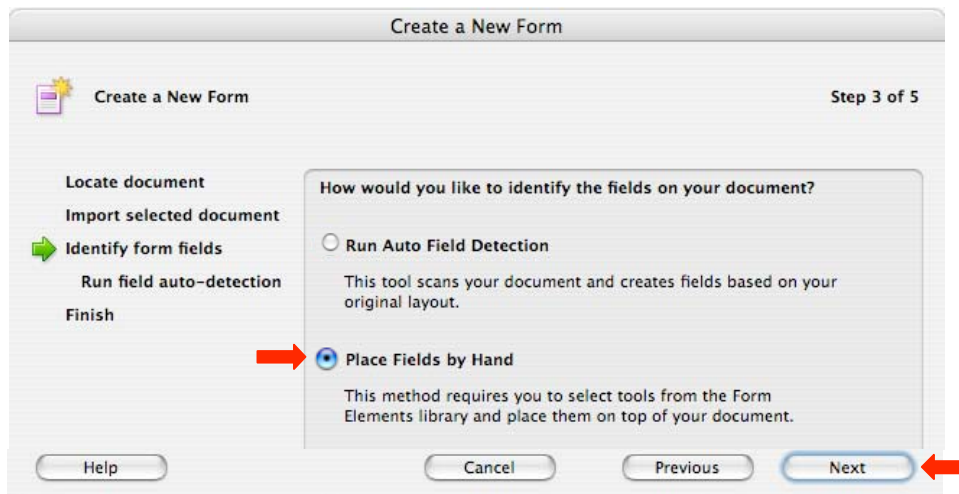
Create a New Form

Create a New Form

Step 3 of 5

Locate document
Import selected document
Identify form fields
Run field auto-detection
Finish

How would you like to identify the fields on your document?

Run Auto Field Detection

This tool scans your document and creates fields based on your original layout.

Place Fields by Hand

This method requires you to select tools from the Form Elements library and place them on top of your document.

Help

Cancel

Previous

Next